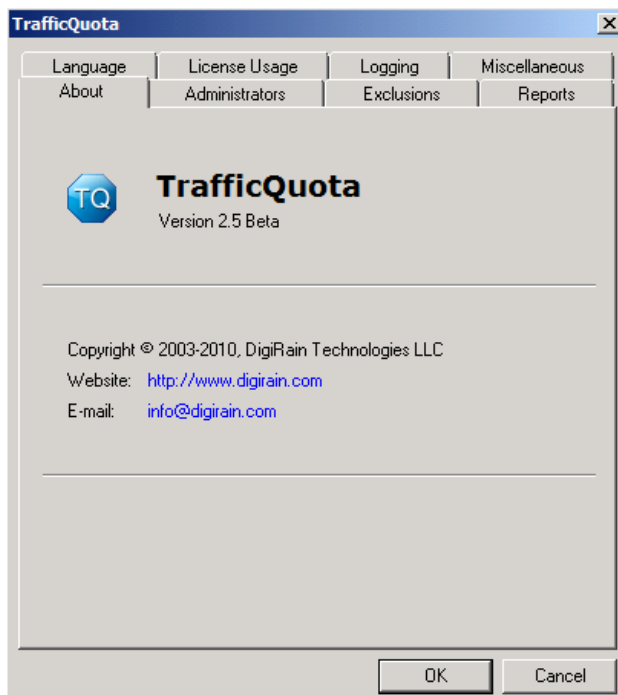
TrafficQuota

Language | License Usage | Logging | Miscellaneous
About | Administrators | Exclusions | Reports

TQ

TrafficQuota
Version 2.5 Beta

Copyright © 2003-2010, DigiRain Technologies LLC
Website: http://www.digirain.com
E-mail: info@digirain.com

OK
Cancel